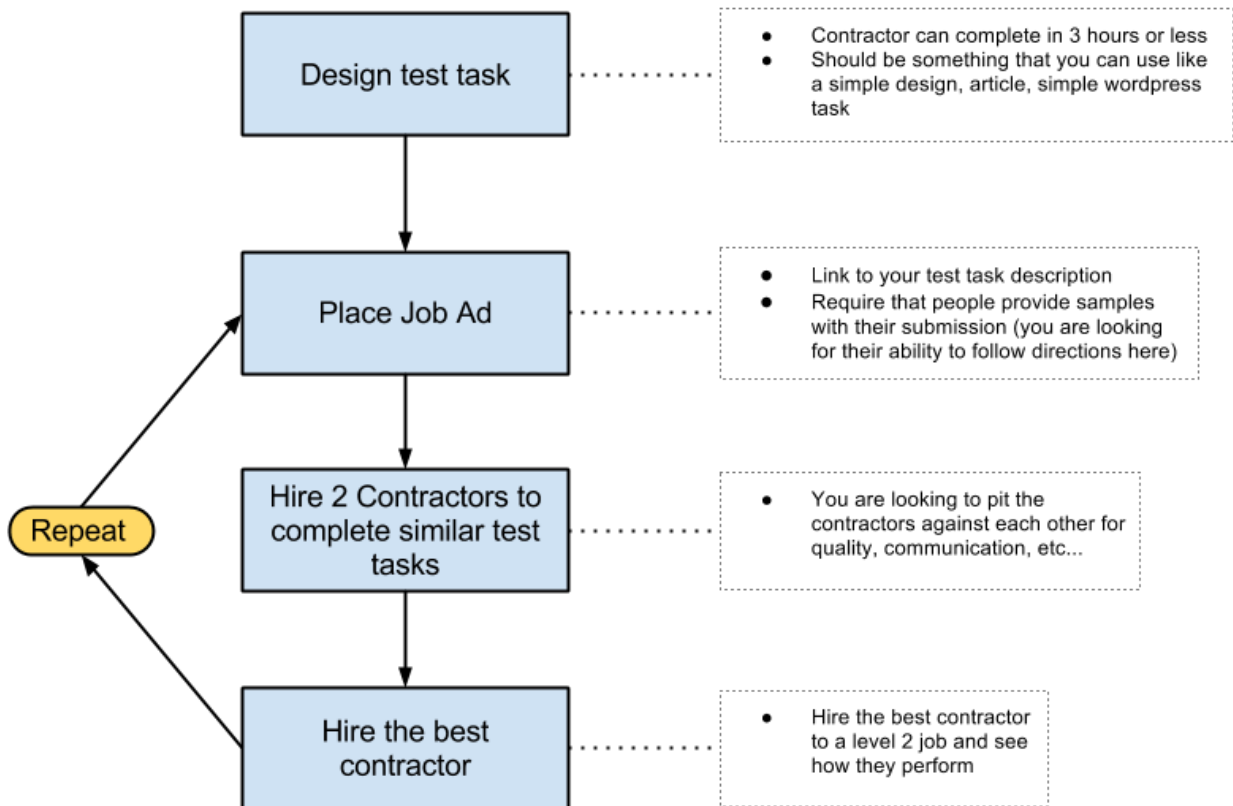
Design test task

- Contractor can complete in 3 hours or less
- Should be something that you can use like a simple design, article, simple wordpress task

Place Job Ad

- Link to your test task description
- Require that people provide samples with their submission (you are looking for their ability to follow directions here)

Repeat

Hire 2 Contractors to complete similar test tasks

- You are looking to pit the contractors against each other for quality, communication, etc...

Hire the best contractor

- Hire the best contractor to a level 2 job and see how they perform